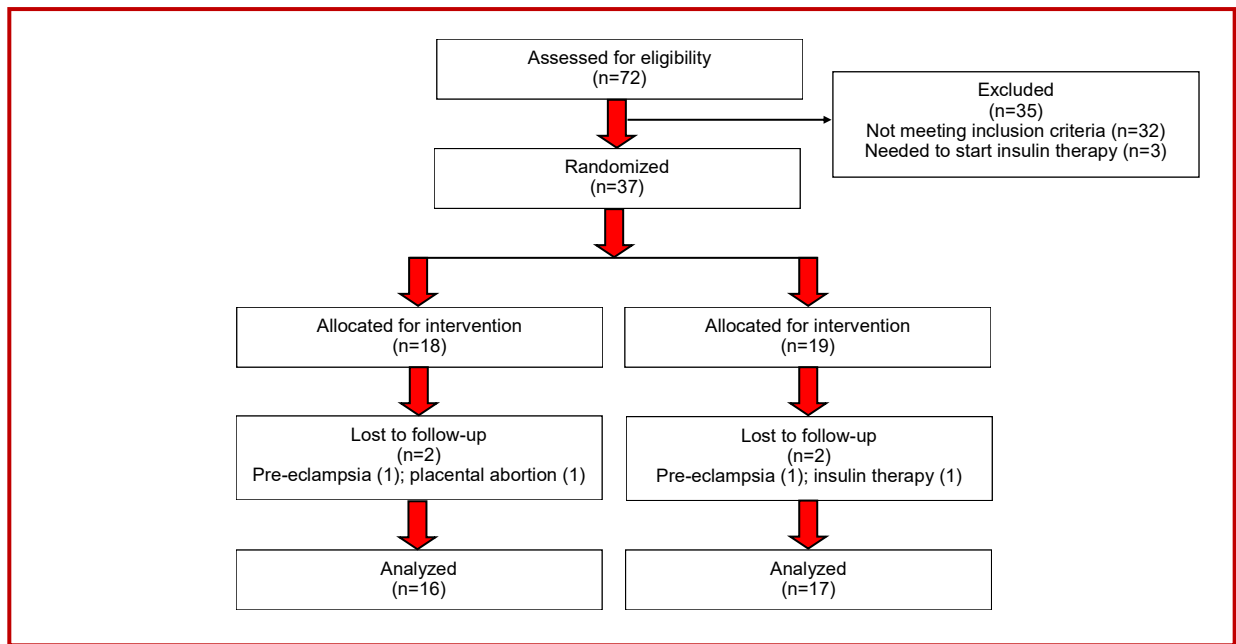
Assessed for eligibility
(n=72)

Excluded
(n=35)
Not meeting inclusion criteria (n=32)
Needed to start insulin therapy (n=3)

Randomized
(n=37)

Allocated for intervention
(n=18)

Allocated for intervention
(n=19)

Lost to follow-up
(n=2)
Pre-eclampsia (1); placental abortion (1)

Lost to follow-up
(n=2)
Pre-eclampsia (1); insulin therapy (1)

Analyzed
(n=16)

Analyzed
(n=17)